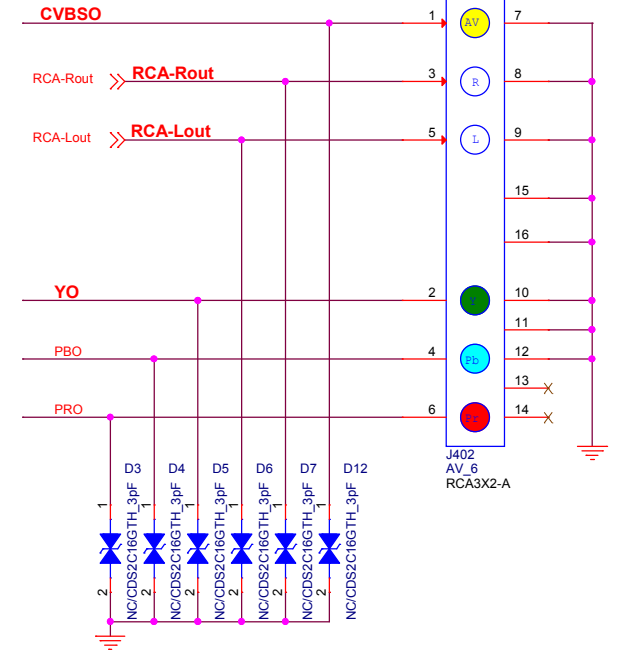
CVBSO
RCA-Rout RCA-Rout
RCA-Lout RCA-Lout
YO
PBO
PRO

1 AV 7
3 R 8
5 L 9
15
16
2 Y 10
11
4 Pb 12
13
6 Pr 14

J402
AV_6
RCA3X2-A

D3 D4 D5 D6 D7 D12
1 1 1 1 1 1
2 2 2 2 2 2
NC/CDS2C16GTH_3pF
NC/CDS2C16GTH_3pF
NC/CDS2C16GTH_3pF
NC/CDS2C16GTH_3pF
NC/CDS2C16GTH_3pF
NC/CDS2C16GTH_3pF